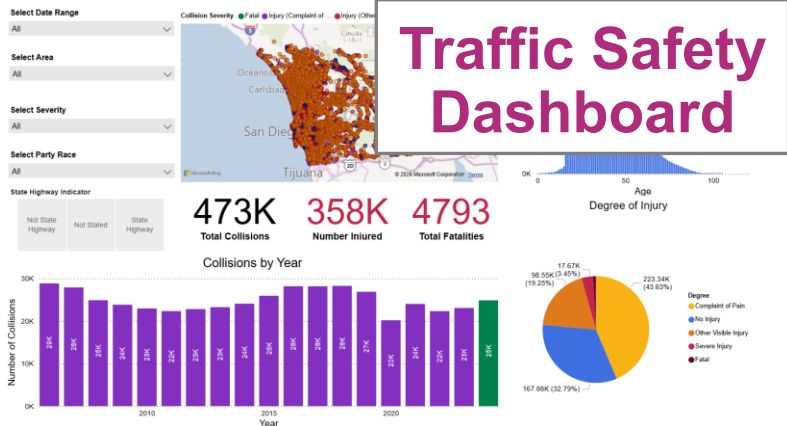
Select Date Range
All

Select Area
All

Select Severity
All

Select Party Race
All

State Highway Indicator

| Not State Highway | Not Stated | State Highway |
|---|---|---|

Collision Severity ● Fatal ● Injury (Complaint of ... ● Injury (Other...

Oceanside
Carlsbad
San Dieg
Tijuana
Microsoft Bing
© 2026 Microsoft Corporation Terms

Traffic Safety Dashboard

0 50 100
Age

Degree of Injury

473K
Total Collisions

358K
Number Injured

4793
Total Fatalities

Collisions by Year

30K
20K
10K
0K
Number of Collisions

29K 28K 25K 24K 23K 22K 23K 23K 24K 26K 28K 28K 28K 27K 20K 24K 22K 23K 25K

2010 2015 2020
Year

17.67K (3.45%)
98.55K (19.25%)
223.34K (43.63%)
167.88K (32.79%)

Degree
Complaint of Pain
No Injury
Other Visible Injury
Severe Injury
Fatal